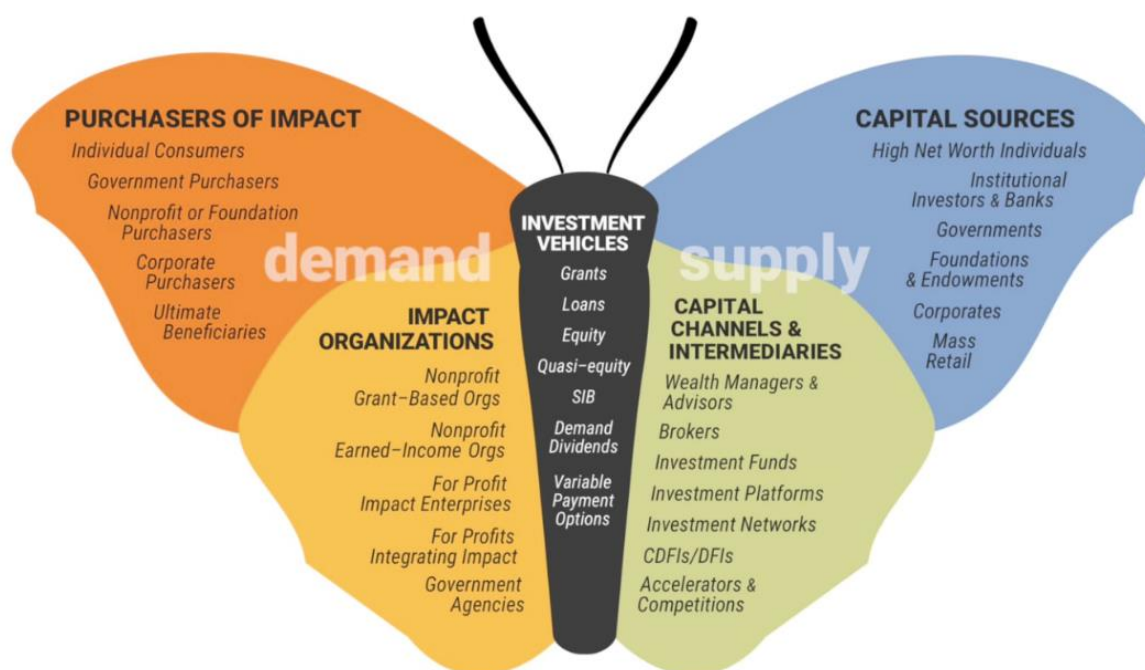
PURCHASERS OF IMPACT
Individual Consumers
Government Purchasers
Nonprofit or Foundation Purchasers
Corporate Purchasers
Ultimate Beneficiaries

demand

IMPACT ORGANIZATIONS
Nonprofit Grant-Based Orgs
Nonprofit Earned-Income Orgs
For Profit Impact Enterprises
For Profits Integrating Impact
Government Agencies

INVESTMENT VEHICLES
Grants
Loans
Equity
Quasi-equity
SIB
Demand Dividends
Variable Payment Options

supply

CAPITAL CHANNELS & INTERMEDIARIES
Wealth Managers & Advisors
Brokers
Investment Funds
Investment Platforms
Investment Networks
CDFIs/DFIs
Accelerators & Competitions

CAPITAL SOURCES
High Net Worth Individuals
Institutional Investors & Banks
Governments
Foundations & Endowments
Corporates
Mass Retail